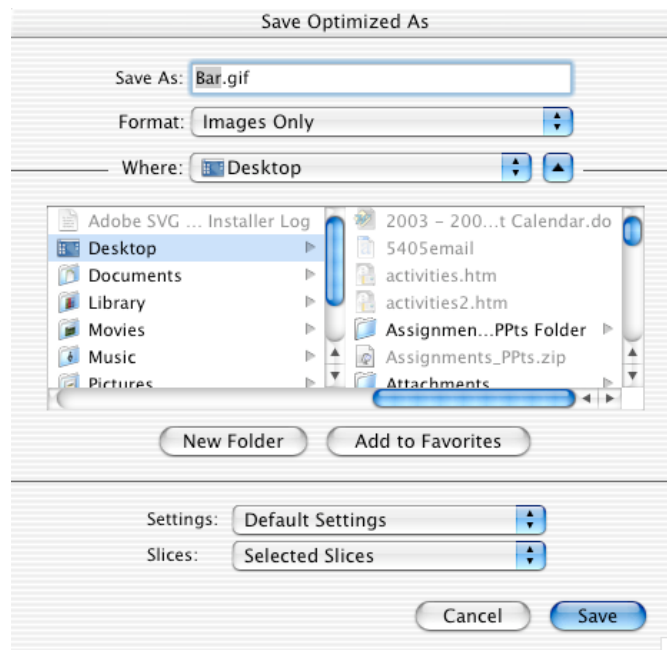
Save Optimized As

Save As: Bar.gif

Format: Images Only

Where: Desktop

Adobe SVG ... Installer Log
Desktop
Documents
Library
Movies
Music
Pictures

2003 – 200...t Calendar.do
5405email
activities.htm
activities2.htm
Assignmen...PPts Folder
Assignments_PPts.zip
Attachments

New Folder
Add to Favorites

Settings: Default Settings
Slices: Selected Slices

Cancel
Save